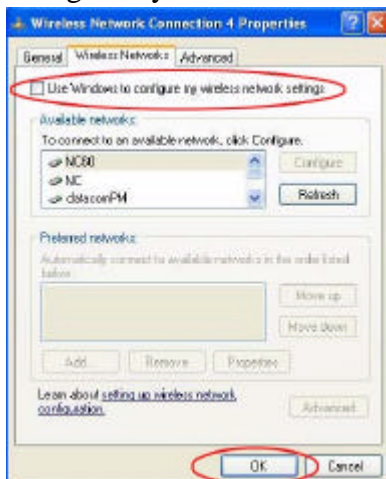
Wireless Network Connection 4 Properties

General | Wireless Networks | Advanced

Use Windows to configure my wireless network settings

Available networks:
To connect to an available network, click Configure.

NC80
NC
dataconPM

Configure
Refresh

Preferred networks:
Automatically connect to available networks in the order listed below:

Move up
Move down

Add... Remove Properties

Learn about setting up wireless network configuration.

Advanced

OK Cancel